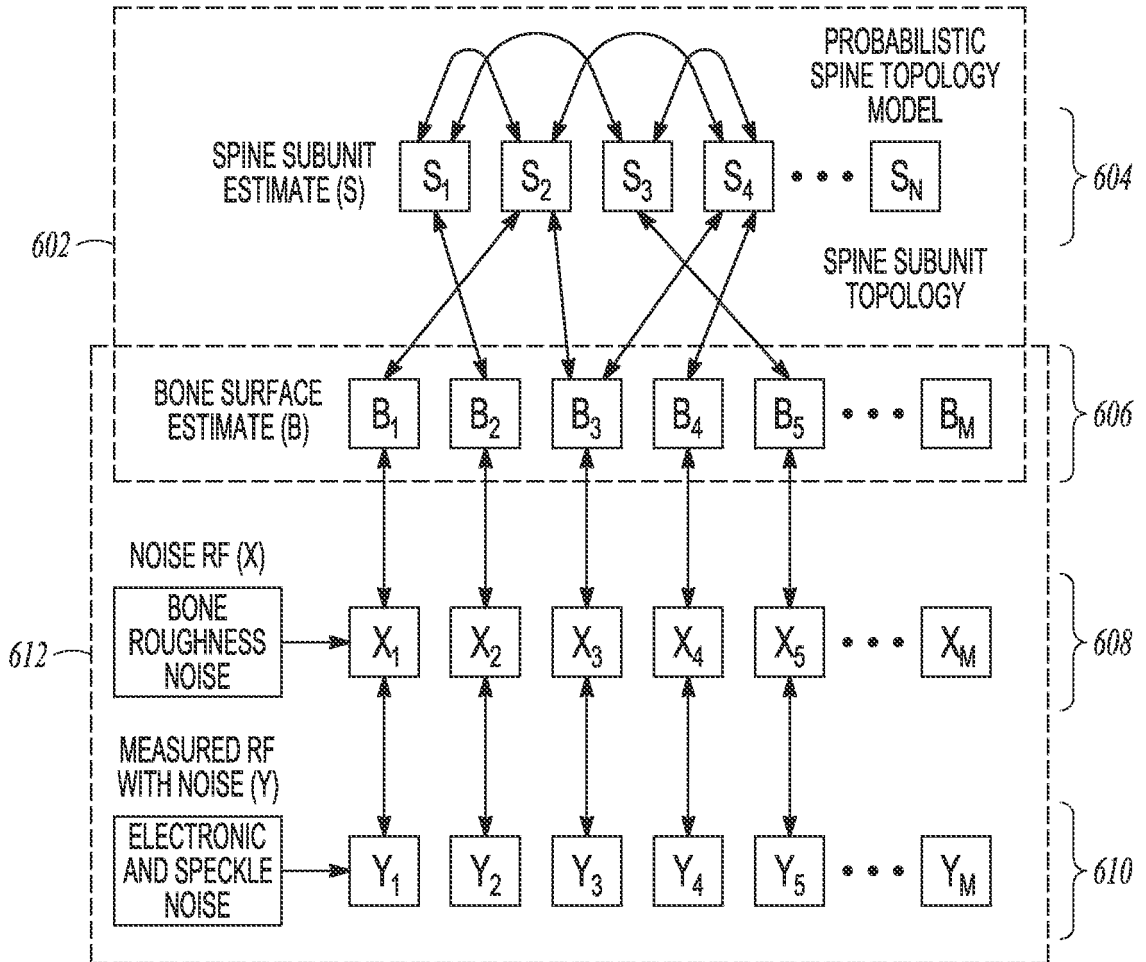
PROBABILISTIC SPINE TOPOLOGY MODEL

SPINE SUBUNIT ESTIMATE (S)

$S_1$ $S_2$ $S_3$ $S_4$ • • • $S_N$

604

602

SPINE SUBUNIT TOPOLOGY

BONE SURFACE ESTIMATE (B)

$B_1$ $B_2$ $B_3$ $B_4$ $B_5$ • • • $B_M$

606

NOISE RF (X)

BONE ROUGHNESS NOISE

$X_1$ $X_2$ $X_3$ $X_4$ $X_5$ • • • $X_M$

612

608

MEASURED RF WITH NOISE (Y)

ELECTRONIC AND SPECKLE NOISE

$Y_1$ $Y_2$ $Y_3$ $Y_4$ $Y_5$ • • • $Y_M$

610